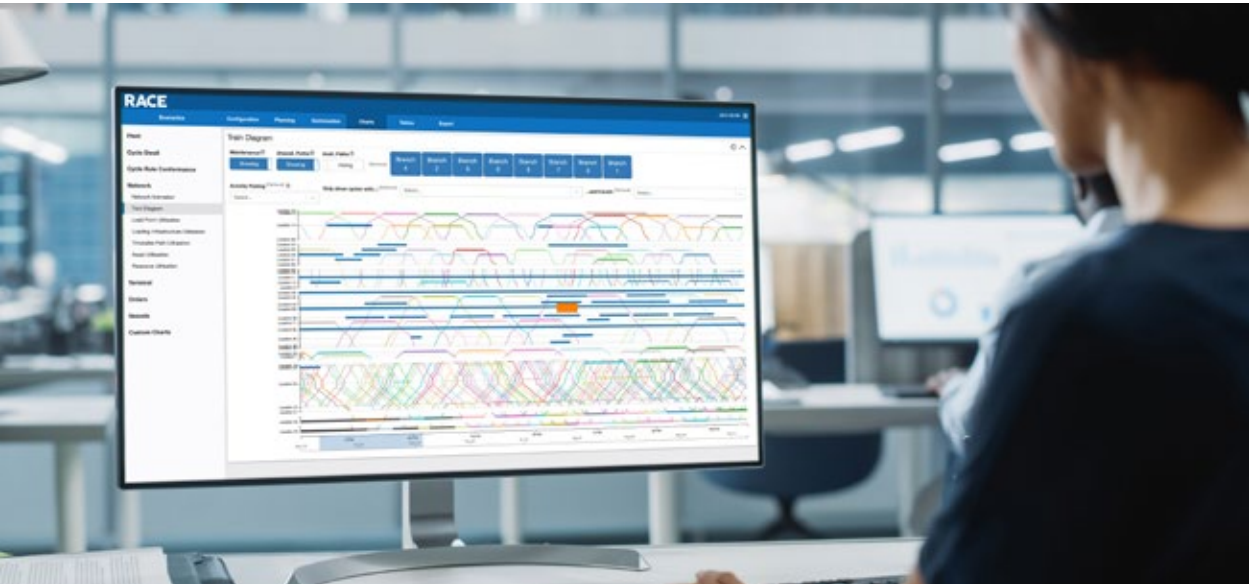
RACE

Scenarios Configuration Planning Optimisation Charts Tables Export

Fleet
Cycle Detail
Cycle Rule Conformance
Network
Network Animation
Train Diagram
Load Point Utilisation
Loading Infrastructure Utilisation
Throttle Path Utilisation
Track Utilisation
Resource Utilisation
Terminal
Orders
Vessels
Custom Charts

Train Diagram

Maintenance Disrupt Paths Avail. Paths
Showing Showing Hiding

Branch 1 Branch 2 Branch 3 Branch 4 Branch 5 Branch 6 Branch 7 Branch 8 Branch 9

Activity Pairing
Select...
Hide driver system with...
Select...
Select...